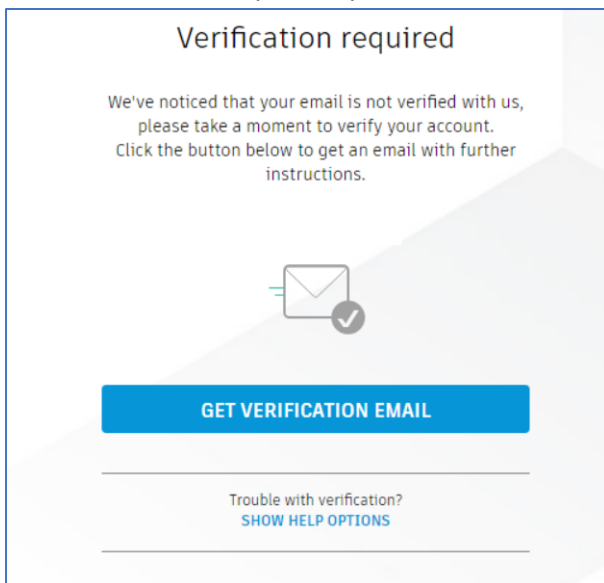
Verification required

We've noticed that your email is not verified with us, please take a moment to verify your account. Click the button below to get an email with further instructions.

GET VERIFICATION EMAIL

Trouble with verification?
SHOW HELP OPTIONS